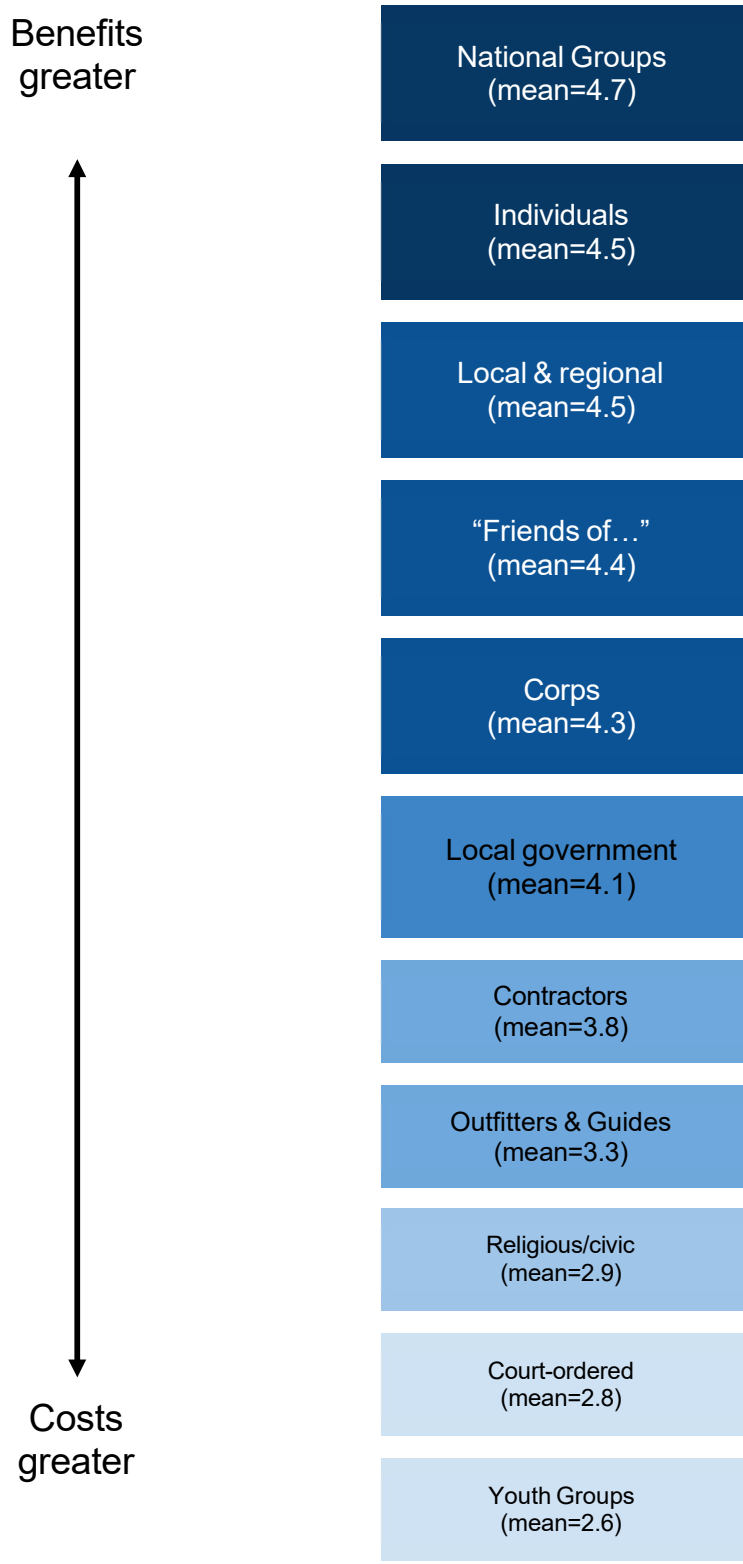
Benefits greater

National Groups (mean=4.7)

Individuals (mean=4.5)

Local & regional (mean=4.5)

“Friends of…” (mean=4.4)

Corps (mean=4.3)

Local government (mean=4.1)

Contractors (mean=3.8)

Outfitters & Guides (mean=3.3)

Religious/civic (mean=2.9)

Court-ordered (mean=2.8)

Costs greater

Youth Groups (mean=2.6)